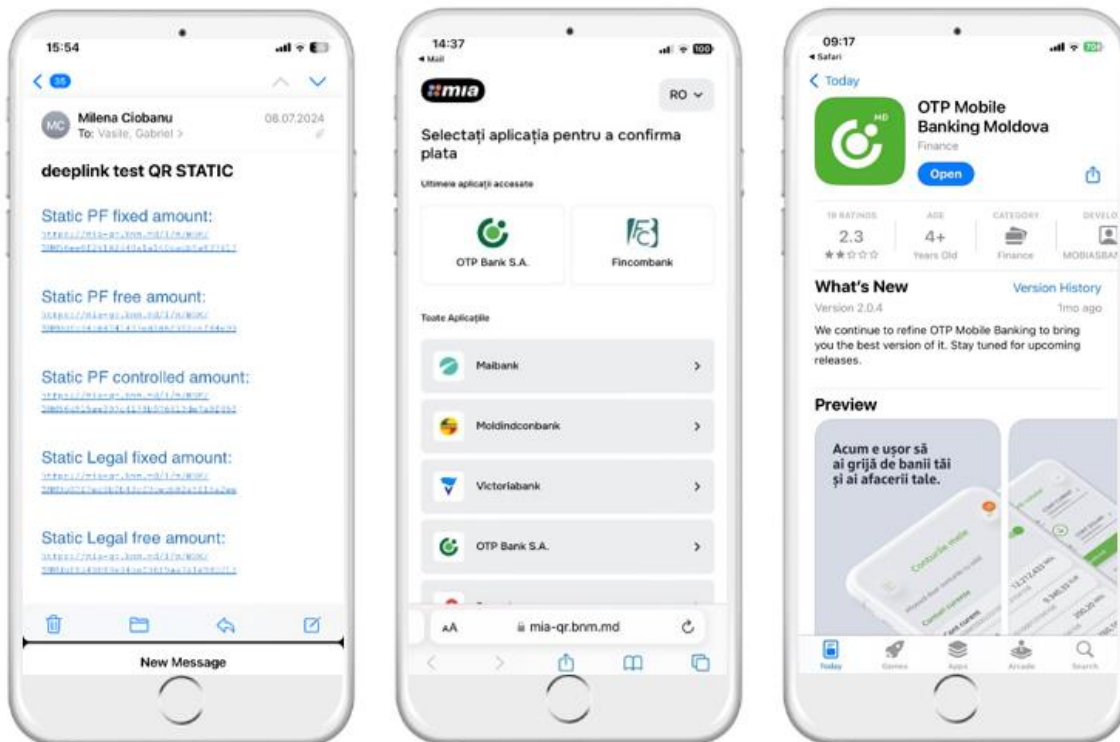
15:54

35

MC Milena Ciobanu
To: Vasile, Gabriel >
08.07.2024

deeplink test QR STATIC

Static PF fixed amount:
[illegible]

Static PF free amount:
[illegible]

Static PF controlled amount:
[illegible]

Static Legal fixed amount:
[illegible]

Static Legal free amount:
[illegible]

New Message

14:37
◂ Mail
100

mia

RO

Selectați aplicația pentru a confirma plata

Ultimele aplicații accesate

OTP Bank S.A.

Fincombank

Toate Aplicațiile

Maibank

Moldindconbank

Victoriabank

OTP Bank S.A.

AA mia-qr.bnm.md

09:17
◂ Safari

< Today

OTP Mobile Banking Moldova
Finance
Open

18 RATINGS 2.3 ★★☆☆☆
AGE 4+ Years Old
CATEGORY Finance
DEVELO MOBIASBA

What's New
Version History
Version 2.0.4
1mo ago
We continue to refine OTP Mobile Banking to bring you the best version of it. Stay tuned for upcoming releases.

Preview

Acum e ușor să ai grijă de banii tăi și ai afacerii tale.

Today Games Apps Arcade Search